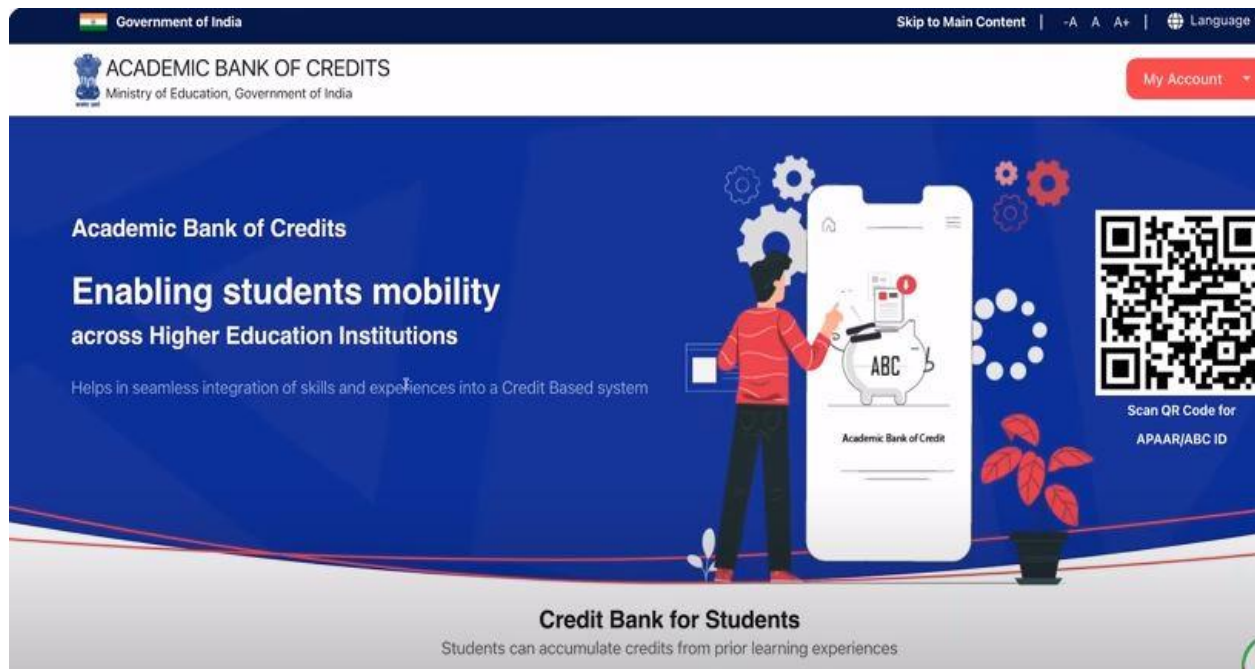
Government of India

Skip to Main Content | -A A A+ | Language

ACADEMIC BANK OF CREDITS
Ministry of Education, Government of India

My Account

Academic Bank of Credits

Enabling students mobility
across Higher Education Institutions

Helps in seamless integration of skills and experiences into a Credit Based system

ABC

Academic Bank of Credit

Scan QR Code for APAAR/ABC ID

Credit Bank for Students
Students can accumulate credits from prior learning experiences